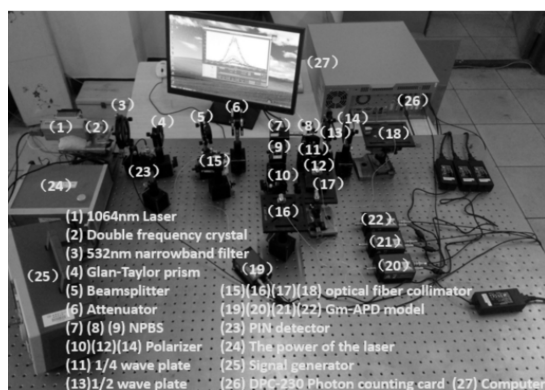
(1) (2) (3) (4) (5) (6) (7) (8) (9) (10) (11) (12) (13) (14) (15) (16) (17) (18) (19) (20) (21) (22) (23) (24) (25) (26) (27)

(1) 1064nm Laser
(2) Double frequency crystal
(3) 532nm narrowband filter
(4) Glan-Taylor prism
(5) Beamsplitter
(6) Attenuator
(7) (8) (9) NPBS
(10)(12)(14) Polarizer
(11) 1/4 wave plate
(13)1/2 wave plate
(15)(16)(17)(18) optical fiber collimator
(19)(20)(21)(22) Gm-APD model
(23) PIN detector
(24) The power of the laser
(25) Signal generator
(26) DPC-230 Photon counting card (27) Computer